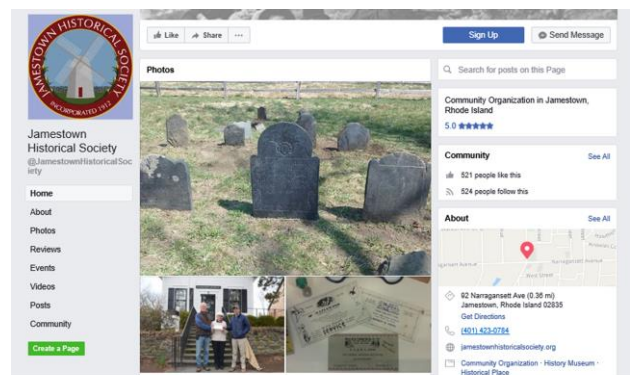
JAMESTOWN HISTORICAL SOCIETY
INCORPORATED 1912

Jamestown Historical Society
@JamestownHistoricalSociety

Home
About
Photos
Reviews
Events
Videos
Posts
Community
Create a Page

Like
Share
···

Sign Up
Send Message

Photos

Search for posts on this Page

Community Organization in Jamestown, Rhode Island
5.0 ★★★★★

Community
See All
521 people like this
524 people follow this

About
See All

92 Narragansett Ave (0.36 mi)
Jamestown, Rhode Island 02835
Get Directions
(401) 423-0784
jamestownhistoricalsociety.org
Community Organization · History Museum · Historical Place